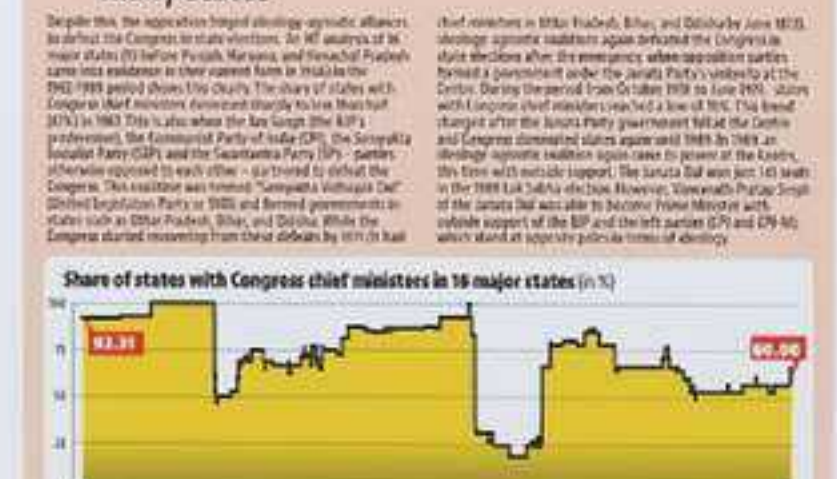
Despite this, the opposition forged ideology agnostic alliances to defeat the Congress in state elections. An HT analysis of 16 major states (15 before Punjab, Haryana, and Himachal Pradesh came into existence in their current form in 1966) in the 1952-1989 period shows this clearly. The share of states with Congress chief ministers dropped sharply to less than half (47%) in 1967. This is also when the Jan Sangh (the BJP's predecessor), the Communist Party of India (CPI), the Samyukta Socialist Party (SSP), and the Swatantra Party (SP) – parties otherwise opposed to each other – got together to defeat the Congress. This coalition was termed "Samyukta Vidhayak Dal" (United Legislature Party or SVD), and formed governments in states such as Uttar Pradesh, Bihar, and Odisha. While the Congress started recovering from these defeats by 1971 (it had

chief ministers in Uttar Pradesh, Bihar, and Odisha by June 1972), ideology agnostic coalitions again defeated the Congress in state elections after the emergency, when opposition parties formed a government under the Janata Party's umbrella at the Centre. During the period from October 1978 to June 1979, states with Congress chief ministers reached a low of 19%. This trend changed after the Janata Party government fell at the Centre and Congress dominated states again until 1989. In 1989 an ideology agnostic coalition again came to power at the Centre, this time with outside support. The Janata Dal won just 143 seats in the 1989 Lok Sabha election. However, Vishwanath Pratap Singh of the Janata Dal was able to become Prime Minister with outside support of the BJP and the left parties (CPI and CPI-M), which stand at opposite political poles of ideology.

Share of states with Congress chief ministers in 16 major states (in %)

100
75
50
25

93.33
60.00